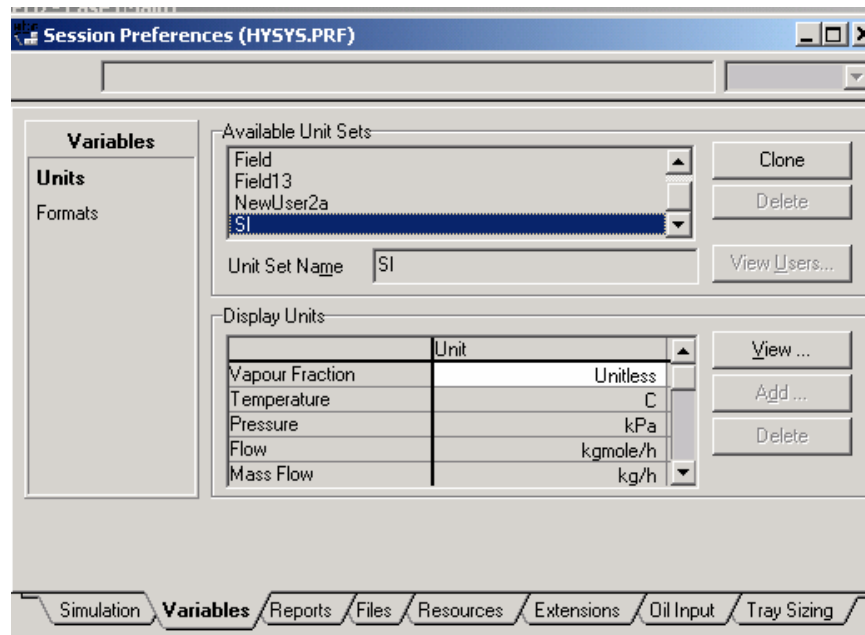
Session Preferences (HYSYS.PRF)

Variables
Units
Formats

Available Unit Sets
Field
Field13
NewUser2a
SI

Clone
Delete

Unit Set Name SI

View Users...

Display Units

| | Unit |
|---|---|
| Vapour Fraction | Unitless |
| Temperature | C |
| Pressure | kPa |
| Flow | kgmole/h |
| Mass Flow | kg/h |

View ...
Add ...
Delete

Simulation | Variables | Reports | Files | Resources | Extensions | Oil Input | Tray Sizing